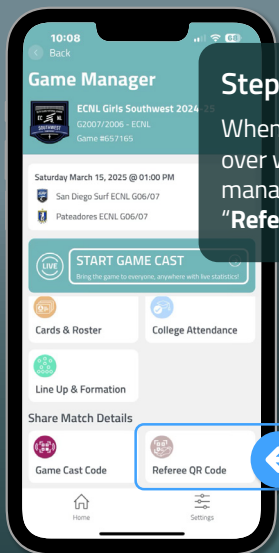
10:08
Back
Game Manager
ECNL Girls Southwest 2024-25
G2007/2006 - ECNL
Game #657165
Saturday March 15, 2025 @ 01:00 PM
San Diego Surf ECNL G06/07
Pateadores ECNL G06/07
LIVE
START GAME CAST
Bring the game to everyone, anywhere with live statistics!
Cards & Roster
College Attendance
Line Up & Formation
Share Match Details
Game Cast Code
Referee QR Code
Home
Settings
Step
When
over w
mana
"Refe